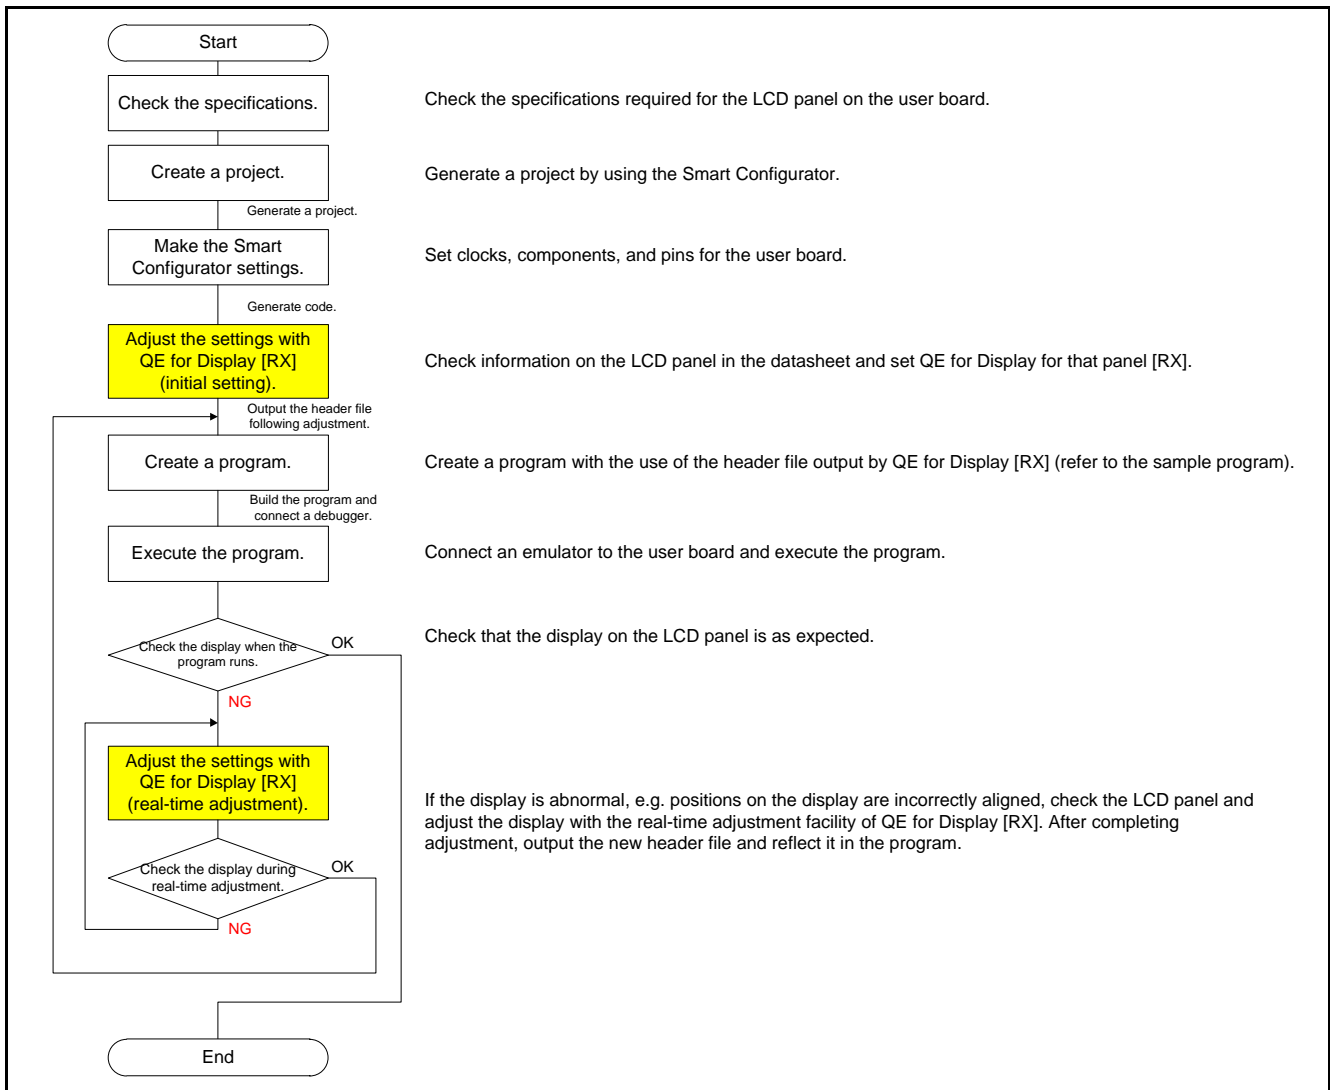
Start

Check the specifications.

Check the specifications required for the LCD panel on the user board.

Create a project.

Generate a project by using the Smart Configurator.

Generate a project.

Make the Smart Configurator settings.

Set clocks, components, and pins for the user board.

Generate code.

Adjust the settings with QE for Display [RX] (initial setting).

Check information on the LCD panel in the datasheet and set QE for Display for that panel [RX].

Output the header file following adjustment.

Create a program.

Create a program with the use of the header file output by QE for Display [RX] (refer to the sample program).

Build the program and connect a debugger.

Execute the program.

Connect an emulator to the user board and execute the program.

Check the display when the program runs.

OK

Check that the display on the LCD panel is as expected.

NG

Adjust the settings with QE for Display [RX] (real-time adjustment).

If the display is abnormal, e.g. positions on the display are incorrectly aligned, check the LCD panel and adjust the display with the real-time adjustment facility of QE for Display [RX]. After completing adjustment, output the new header file and reflect it in the program.

Check the display during real-time adjustment.

OK

NG

End